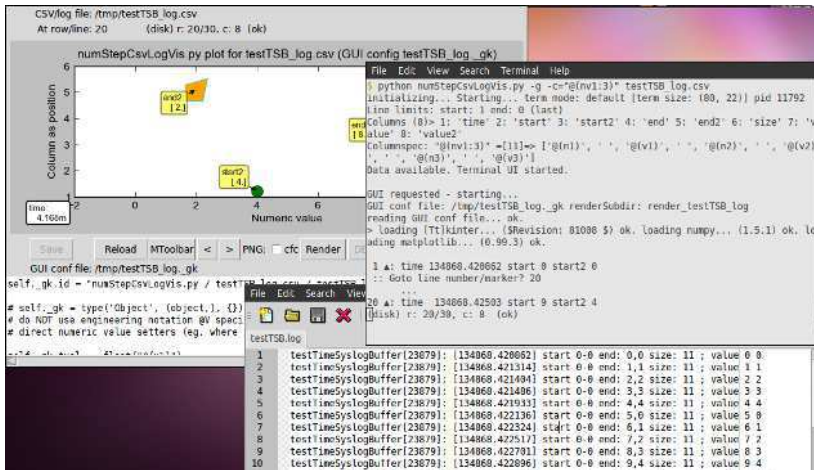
CSV/log file: /tmp/testTSB_log.csv
At row/line: 20 (disk) r: 20/30, c: 8 (ok)

numStepCsvLogVis.py plot for testTSB_log.csv (GUI config testTSB_log_gk)

6
5
4
3
2
1
Column as position
end2
[2.]
start2
[4.]
end
[8.
time
4.168m
-2 0 2 4 6
Numeric value

Save Reload MToolbar < > PNG cfc Render

GUI conf file: /tmp/testTSB_log._gk

self._gk.id = "numStepCsvLogVis.py / testTSB_log.csv / testTS

# self._gk = type('Object', (object,), {})
# do NOT use engineering notation @V speci
# direct numeric value setters (eg. where

File Edit View Search Terminal Help
$ python numStepCsvLogVis.py -g -c="@(nv1:3)" testTSB_log.csv
Initializing... Starting... term mode: default [term size: (80, 22)] pid 11792
Line limits: start: 1 end: 0 (last)
Columns (8)> 1: 'time' 2: 'start' 3: 'start2' 4: 'end' 5: 'end2' 6: 'size' 7: 'v
alue' 8: 'value2'
Columnspec: "@(nv1:3)" =[11]=> ['@(n1)', ' ', '@(v1)', ' ', '@(n2)', ' ', '@(v2)
', ' ', '@(n3)', ' ', '@(v3)']
Data available. Terminal UI started.

GUI requested - starting...
GUI conf file: /tmp/testTSB_log._gk renderSubdir: render_testTSB_log
reading GUI conf file... ok.
> loading [Tt]kinter... ($Revision: 81008 $) ok. loading numpy... (1.5.1) ok. lo
ading matplotlib... (0.99.3) ok.

1 ▲: time 134868.420062 start 0 start2 0
:: Goto line number/marker? 20
...
20 ▲: time 134868.42503 start 9 start2 4
(disk) r: 20/30, c: 8 (ok)

File Edit Search View
testTSB.log
1 testTimeSyslogBuffer[23879]: [134868.420062] start 0-0 end: 0,0 size: 11 ; value 0 0
2 testTimeSyslogBuffer[23879]: [134868.421314] start 0-0 end: 1,1 size: 11 ; value 1 1
3 testTimeSyslogBuffer[23879]: [134868.421494] start 0-0 end: 2,2 size: 11 ; value 2 2
4 testTimeSyslogBuffer[23879]: [134868.421486] start 0-0 end: 3,3 size: 11 ; value 3 3
5 testTimeSyslogBuffer[23879]: [134868.421933] start 0-0 end: 4,4 size: 11 ; value 4 4
6 testTimeSyslogBuffer[23879]: [134868.422136] start 0-0 end: 5,0 size: 11 ; value 5 0
7 testTimeSyslogBuffer[23879]: [134868.422324] start 0-0 end: 6,1 size: 11 ; value 6 1
8 testTimeSyslogBuffer[23879]: [134868.422517] start 0-0 end: 7,2 size: 11 ; value 7 2
9 testTimeSyslogBuffer[23879]: [134868.422701] start 0-0 end: 8,3 size: 11 ; value 8 3
10 testTimeSyslogBuffer[23879]: [134868.422896] start 0-0 end: 9,4 size: 11 ; value 9 4